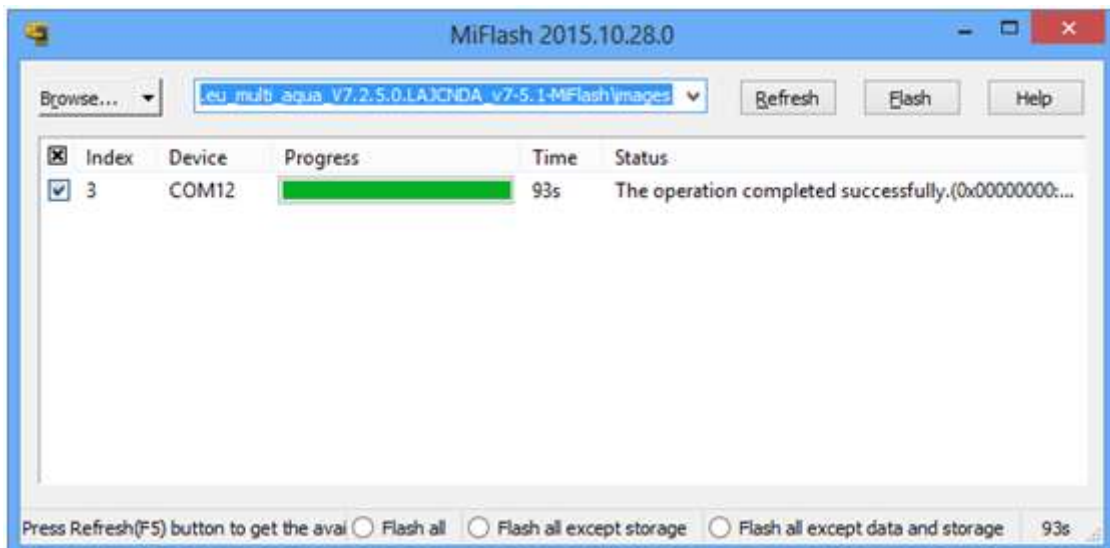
MiFlash 2015.10.28.0

Browse...

.eu_multi_aqua_V7.2.5.0.LAJCNDA_v7-5.1-MiFlash\images

Refresh

Flash

Help

| Index | Device | Progress | Time | Status |
|---|---|---|---|---|
| 3 | COM12 | | 93s | The operation completed successfully.(0x00000000:... |

Press Refresh(F5) button to get the avai

Flash all

Flash all except storage

Flash all except data and storage

93s